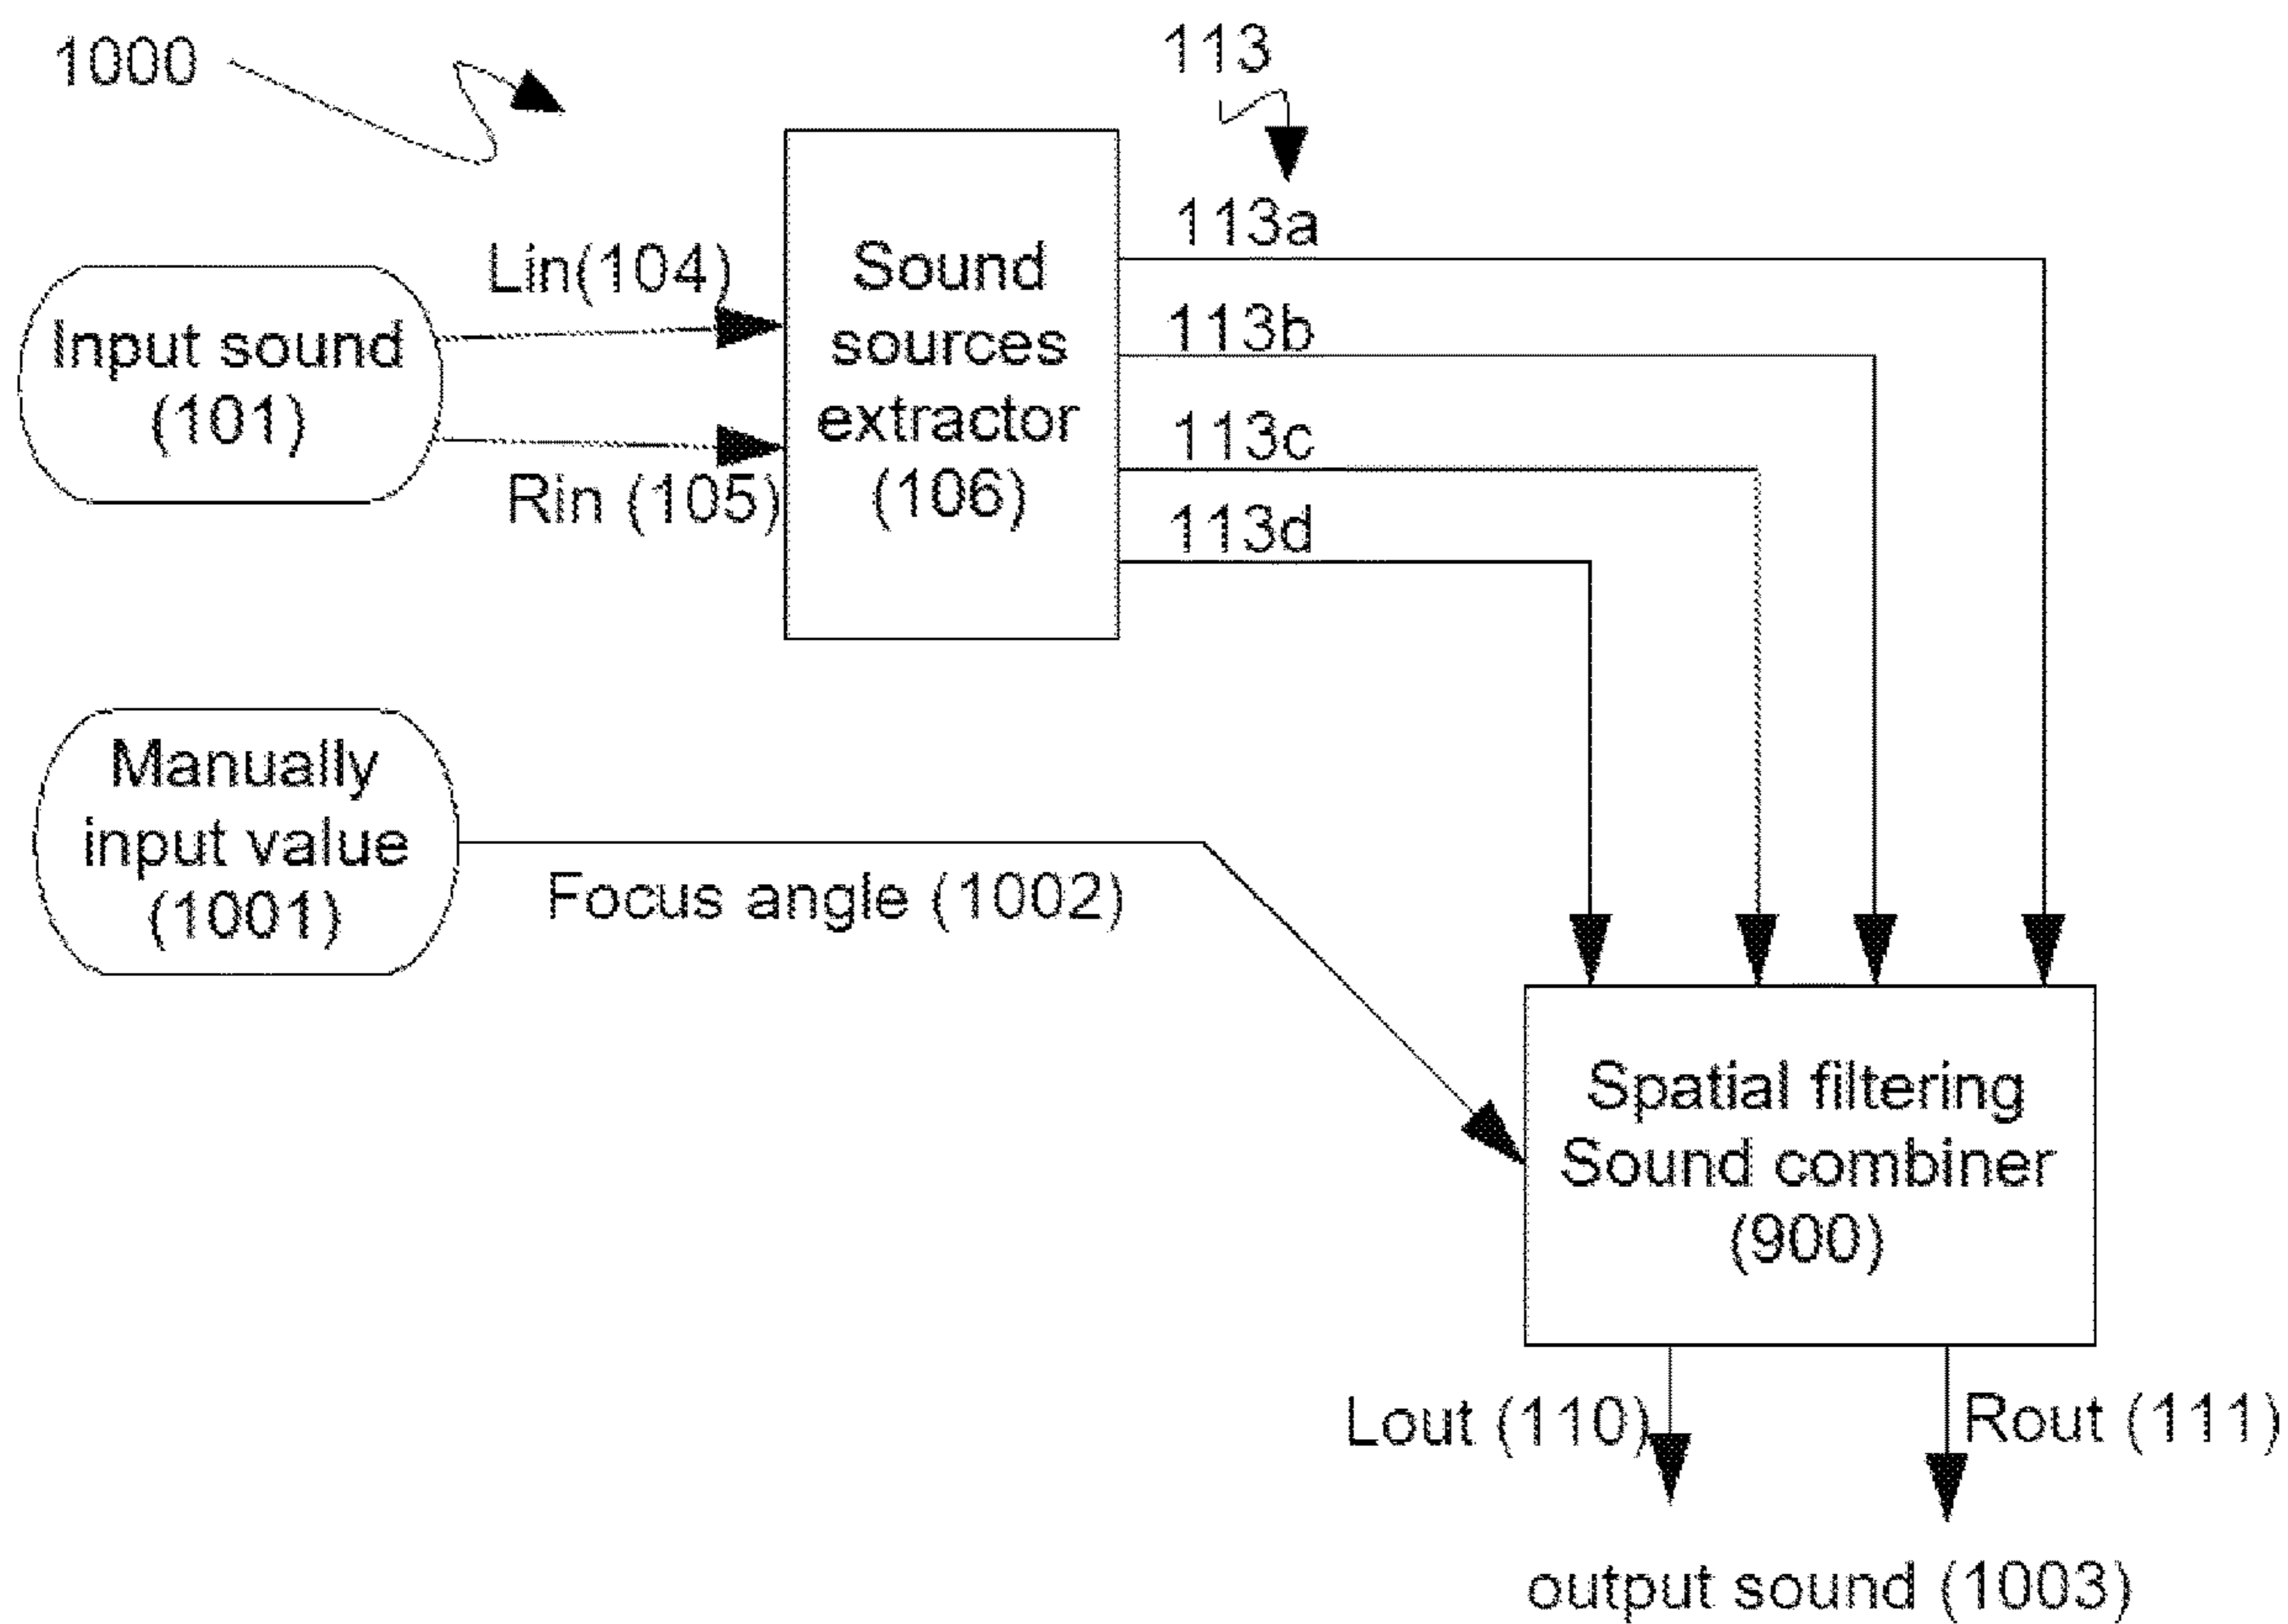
1000

113

Input sound (101)

Lin(104)

Rin (105)

Sound sources extractor (106)

113a

113b

113c

113d

Manually input value (1001)

Focus angle (1002)

Spatial filtering Sound combiner (900)

Lout (110)

Rout (111)

output sound (1003)